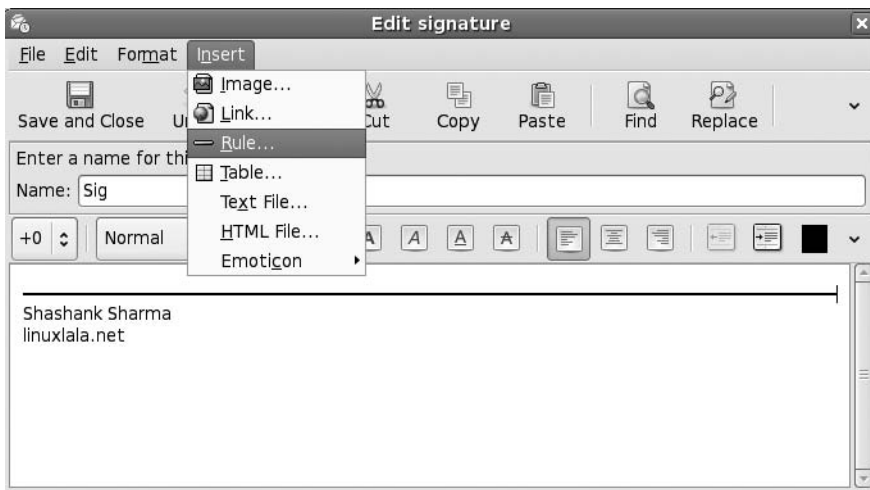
Edit signature

File Edit Format Insert

Save and Close Ur

Image...
Link...
Rule...
Table...
Text File...
HTML File...
Emoticon

Cut Copy Paste Find Replace

Enter a name for thi

Name: Sig

+0 Normal

A A A A

Shashank Sharma
linuxlala.net